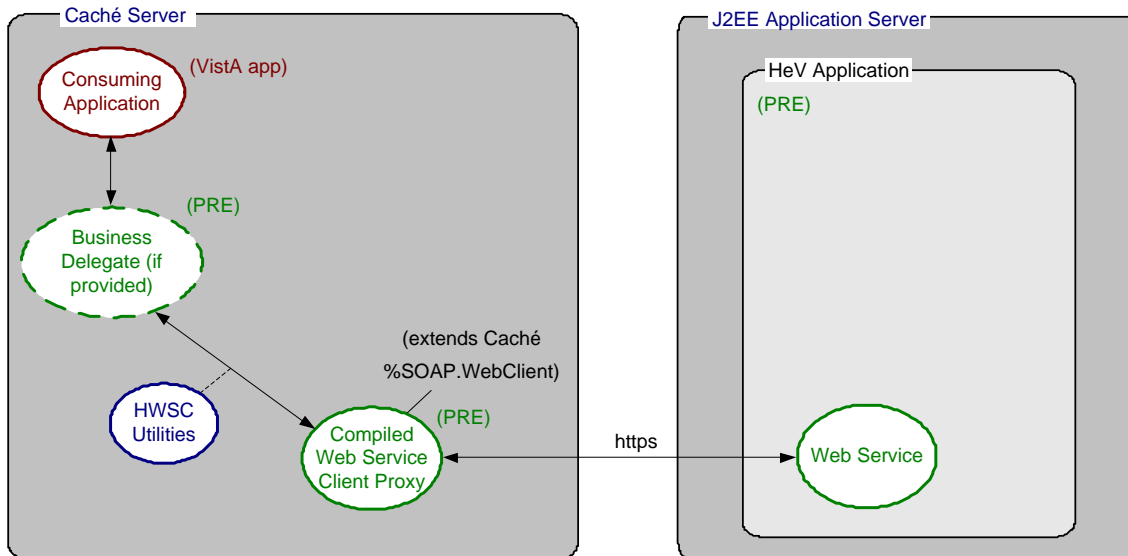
Caché Server

Consuming Application

(VistA app)

(PRE)

Business Delegate (if provided)

(extends Caché %SOAP.WebClient)

HWSC Utilities

(PRE)

Compiled Web Service Client Proxy

https

J2EE Application Server

HeV Application

(PRE)

Web Service